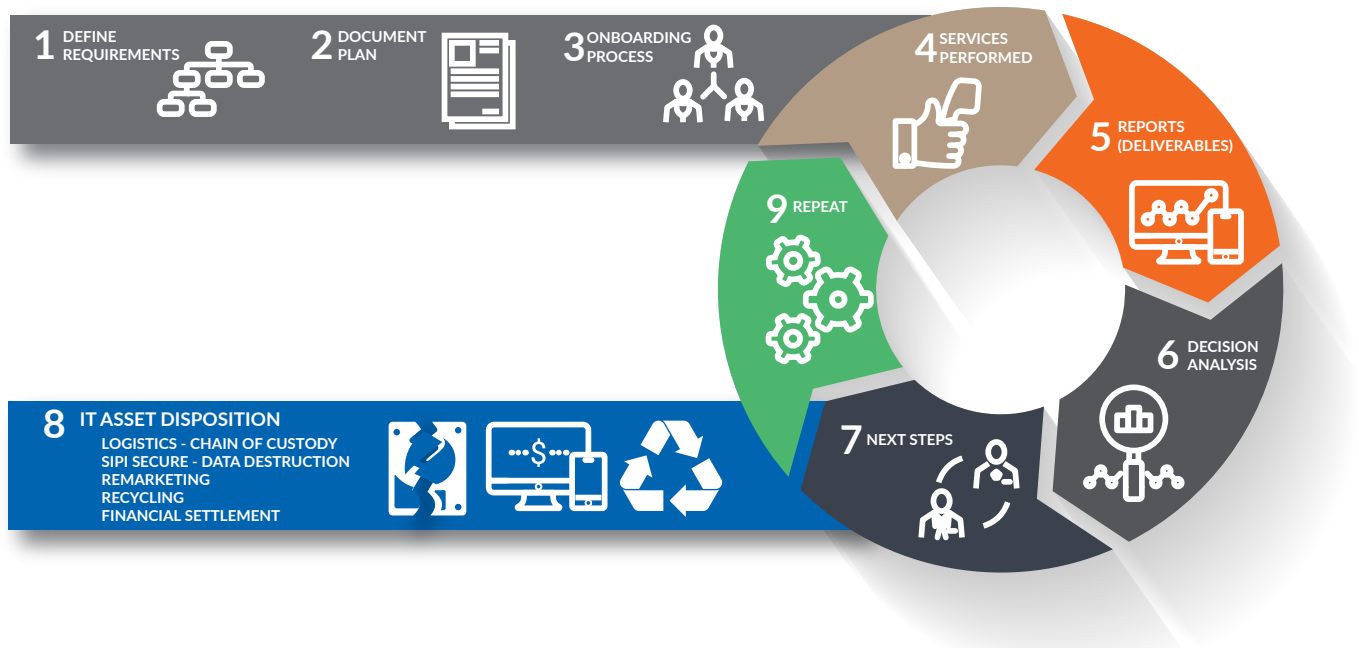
1 DEFINE REQUIREMENTS

2 DOCUMENT PLAN

3 ONBOARDING PROCESS

4 SERVICES PERFORMED

5 REPORTS (DELIVERABLES)

6 DECISION ANALYSIS

7 NEXT STEPS

8 IT ASSET DISPOSITION
LOGISTICS - CHAIN OF CUSTODY
SIPI SECURE - DATA DESTRUCTION
REMARKETING
RECYCLING
FINANCIAL SETTLEMENT

9 REPEAT

$